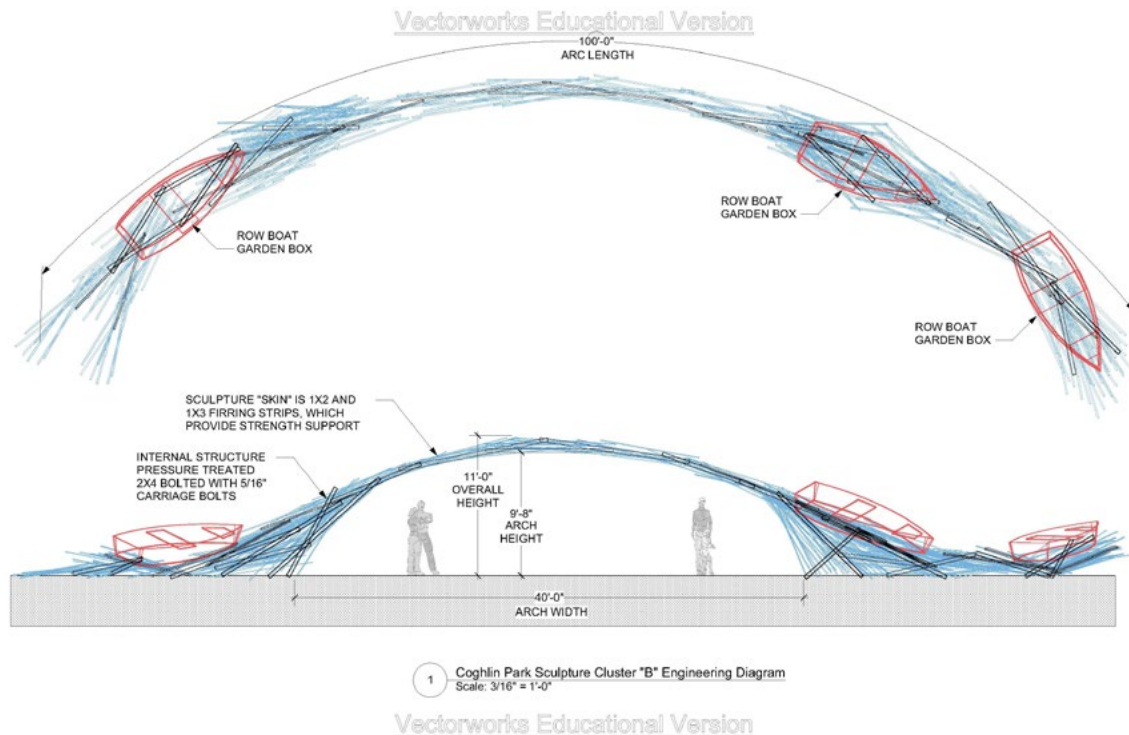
Vectorworks Educational Version

100'-0"
ARC LENGTH

ROW BOAT
GARDEN BOX

ROW BOAT
GARDEN BOX

ROW BOAT
GARDEN BOX

SCULPTURE "SKIN" IS 1X2 AND 1X3 FIRRING STRIPS, WHICH PROVIDE STRENGTH SUPPORT

INTERNAL STRUCTURE PRESSURE TREATED 2X4 BOLTED WITH 5/16" CARRIAGE BOLTS

11'-0"
OVERALL
HEIGHT

9'-8"
ARCH
HEIGHT

40'-0"
ARCH WIDTH

1 Coghlin Park Sculpture Cluster "B" Engineering Diagram
Scale: 3/16" = 1'-0"

Vectorworks Educational Version